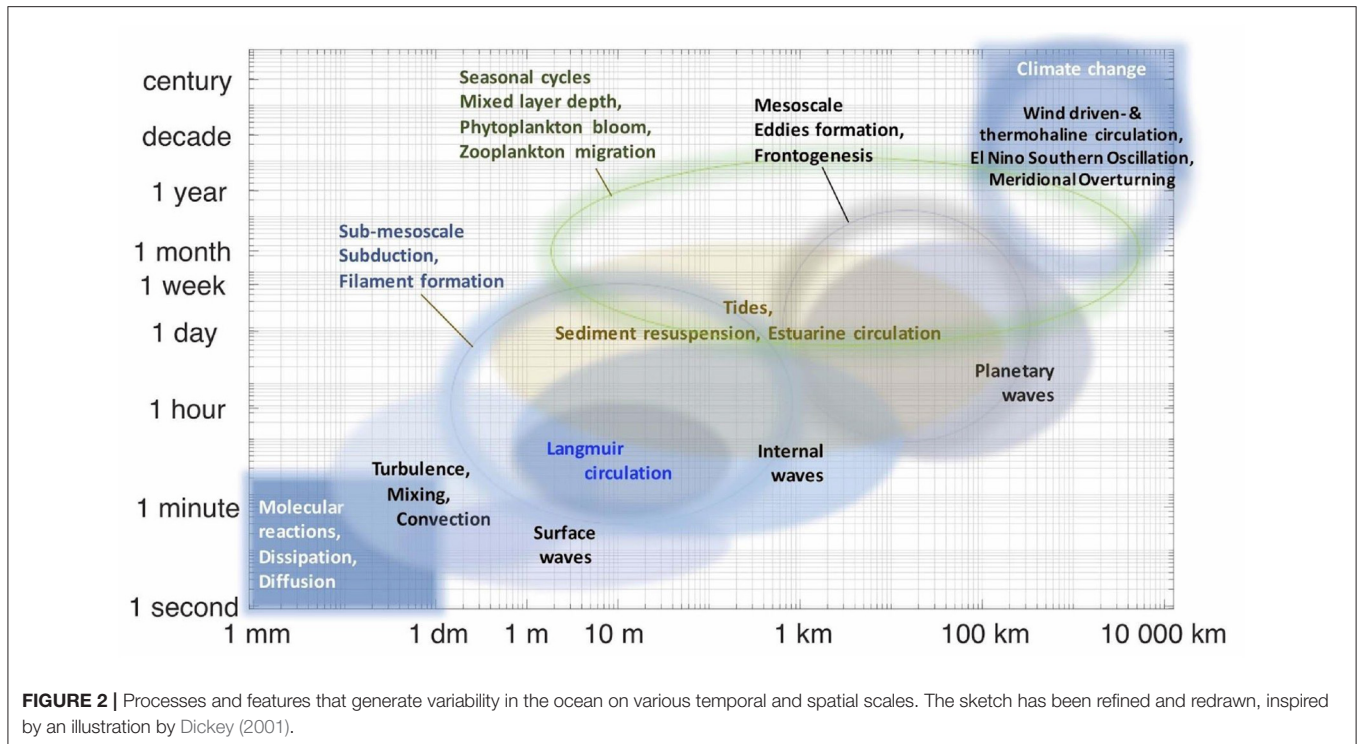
century
decade
1 year
1 month
1 week
1 day
1 hour
1 minute
1 second

1 mm
1 dm
1 m
10 m
1 km
100 km
10 000 km

Seasonal cycles
Mixed layer depth,
Phytoplankton bloom,
Zooplankton migration

Mesoscale
Eddies formation,
Frontogenesis

Climate change

Wind driven- &
thermohaline circulation,
El Nino Southern Oscillation,
Meridional Overturning

Sub-mesoscale
Subduction,
Filament formation

Tides,
Sediment resuspension, Estuarine circulation

Planetary
waves

Langmuir
circulation

Internal
waves

Turbulence,
Mixing,
Convection

Molecular
reactions,
Dissipation,
Diffusion

Surface
waves

FIGURE 2 | Processes and features that generate variability in the ocean on various temporal and spatial scales. The sketch has been refined and redrawn, inspired by an illustration by Dickey (2001).